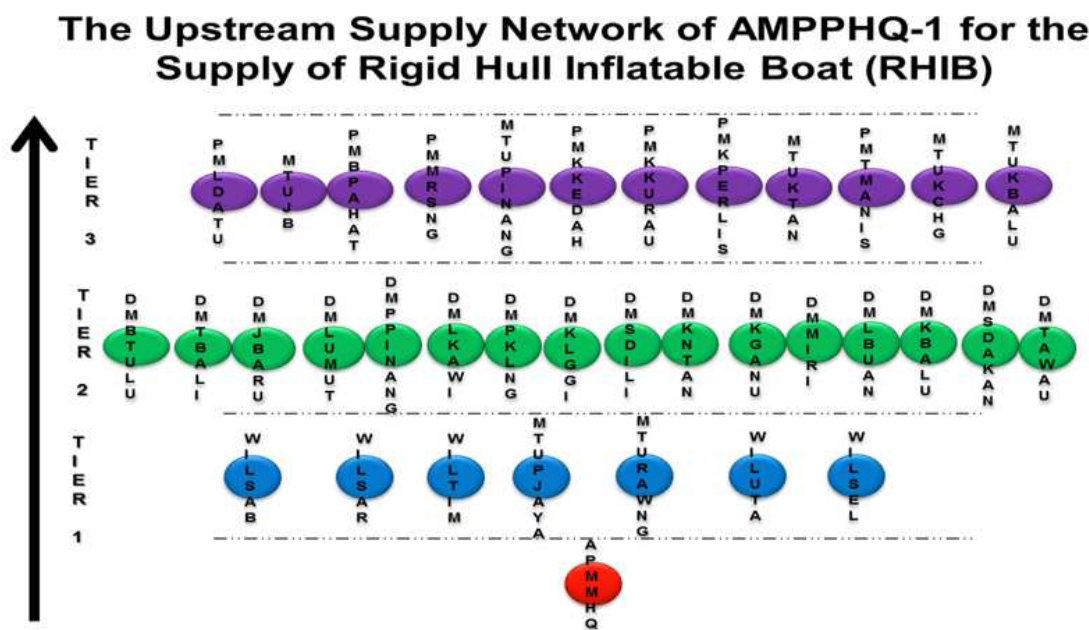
The Upstream Supply Network of AMPPHQ-1 for the Supply of Rigid Hull Inflatable Boat (RHIB)

TIER 3

PMLDATU
MTUJB
PMBPAHAT
PMMRSNG
MTUPINANG
PMKKEDAH
PMKKURAU
PMKPERLIS
MTUKTAN
PMTMANIS
MTUKCHG
MTUKBALU

TIER 2

DMBTULU
DMTBALI
DMJBARU
DMLUMUT
DMPPINANG
DMLKAWI
DMPKLNG
DMKLGGI
DMSDILI
DMKNTAN
DMKGANU
DMMIRI
DMLBUAN
DMKBALU
DMSDAKAN
DMTAWAU

TIER 1

WILSAB
WILSAR
WILTIM
MTUPJAYA
MTURAWNG
WILUTA
WILSEL

APMMHQ